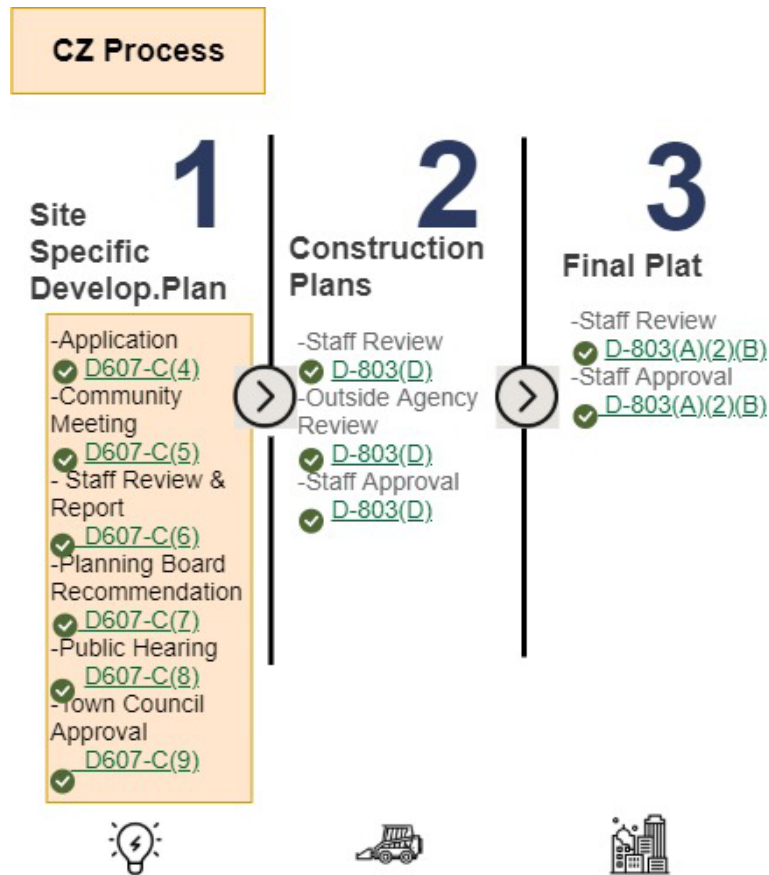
CZ Process

1

Site Specific Develop.Plan

-Application
D607-C(4)
-Community Meeting
D607-C(5)
- Staff Review & Report
D607-C(6)
-Planning Board Recommendation
D607-C(7)
-Public Hearing
D607-C(8)
-Town Council Approval
D607-C(9)

2

Construction Plans

-Staff Review
D-803(D)
-Outside Agency Review
D-803(D)
-Staff Approval
D-803(D)

3

Final Plat

-Staff Review
D-803(A)(2)(B)
-Staff Approval
D-803(A)(2)(B)